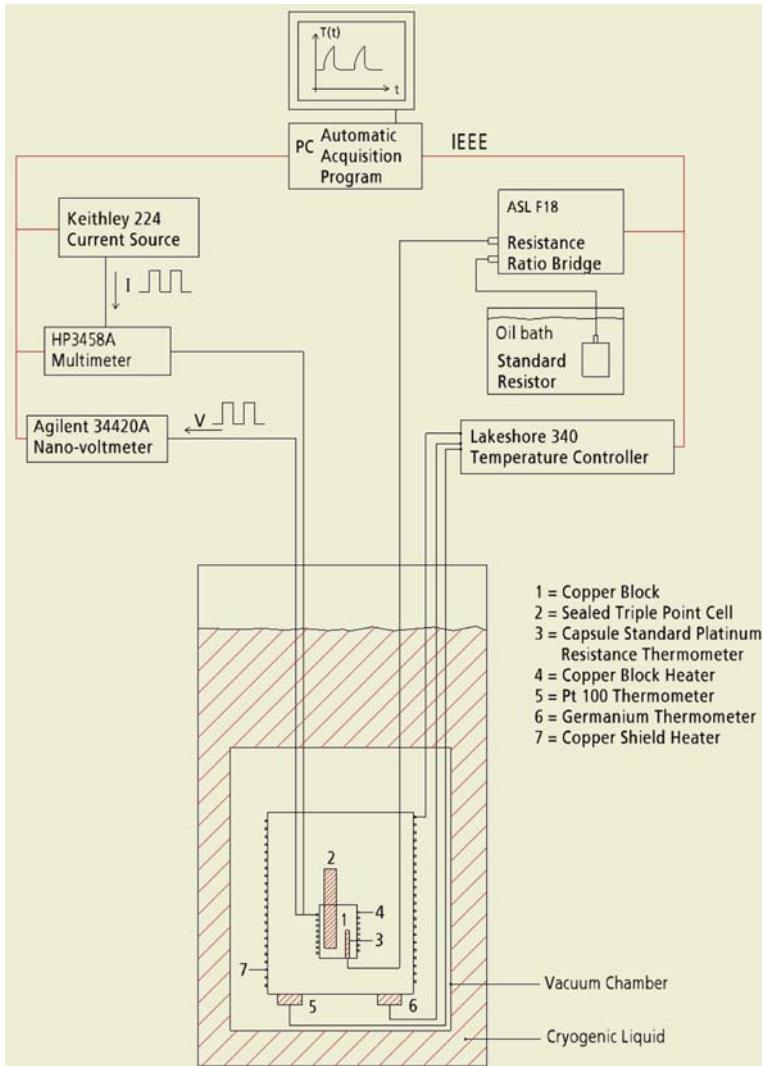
T(t)

t

PC Automatic Acquisition Program

IEEE

Keithley 224 Current Source

I

ASL F18 Resistance Ratio Bridge

HP3458A Multimeter

Oil bath

Standard Resistor

Agilent 34420A Nano-voltmeter

V

Lakeshore 340 Temperature Controller

1 = Copper Block
2 = Sealed Triple Point Cell
3 = Capsule Standard Platinum Resistance Thermometer
4 = Copper Block Heater
5 = Pt 100 Thermometer
6 = Germanium Thermometer
7 = Copper Shield Heater

2

1

4

3

7

5

6

Vacuum Chamber

Cryogenic Liquid